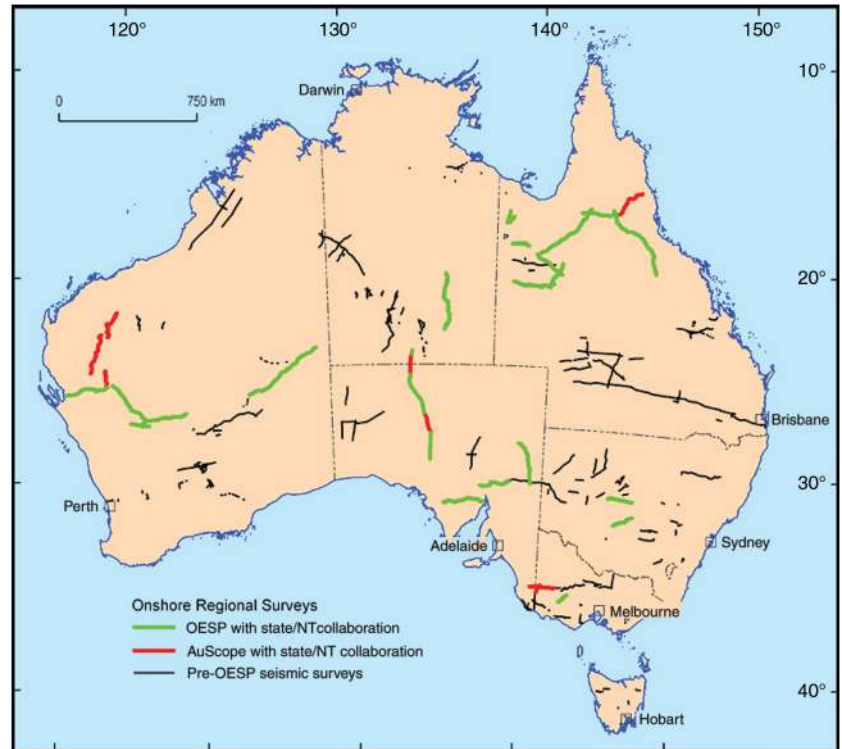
120°
130°
140°
150°
10°
20°
30°
40°
0
750 km
Darwin
Brisbane
Perth
Adelaide
Sydney
Melbourne
Hobart

Onshore Regional Surveys
OESP with state/NTcollaboration
AuScope with state/NT collaboration
Pre-OESP seismic surveys